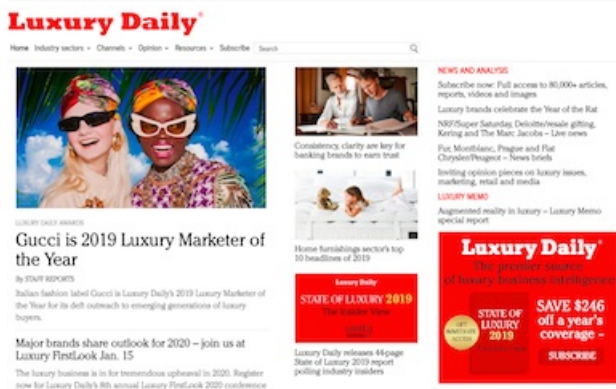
Luxury Daily®

Home Industry sectors ▾ Channels ▾ Opinion ▾ Resources ▾ Subscribe Search

LUXURY DAILY AWARDS

Gucci is 2019 Luxury Marketer of the Year

By STAFF REPORTS

Italian fashion label Gucci is Luxury Daily's 2019 Luxury Marketer of the Year for its deft outreach to emerging generations of luxury buyers.

Major brands share outlook for 2020 – join us at Luxury FirstLook Jan. 15

The luxury business is in for tremendous upheaval in 2020. Register now for Luxury Daily's 8th annual Luxury FirstLook 2020 conference

Consistency, clarity are key for banking brands to earn trust

Home furnishings sector's top 10 headlines of 2019

Luxury Daily
STATE OF LUXURY 2019
The Insider View

Luxury Daily releases 44-page State of Luxury 2019 report polling industry insiders

NEWS AND ANALYSIS

Subscribe now: Full access to 80,000+ articles, reports, videos and images

Luxury brands celebrate the Year of the Rat

NRF/Super Saturday, Deloitte/resale gifting, Kering and The Marc Jacobs – Live news

Fur, Montblanc, Prague and Fiat Chrysler/Peugeot – News briefs

Inviting opinion pieces on luxury issues, marketing, retail and media

LUXURY MEMO

Augmented reality in luxury – Luxury Memo special report

Luxury Daily®
The premier source of luxury business intelligence

STATE OF LUXURY 2019

GET MORE ACCESS

SAVE $246 off a year's coverage

SUBSCRIBE